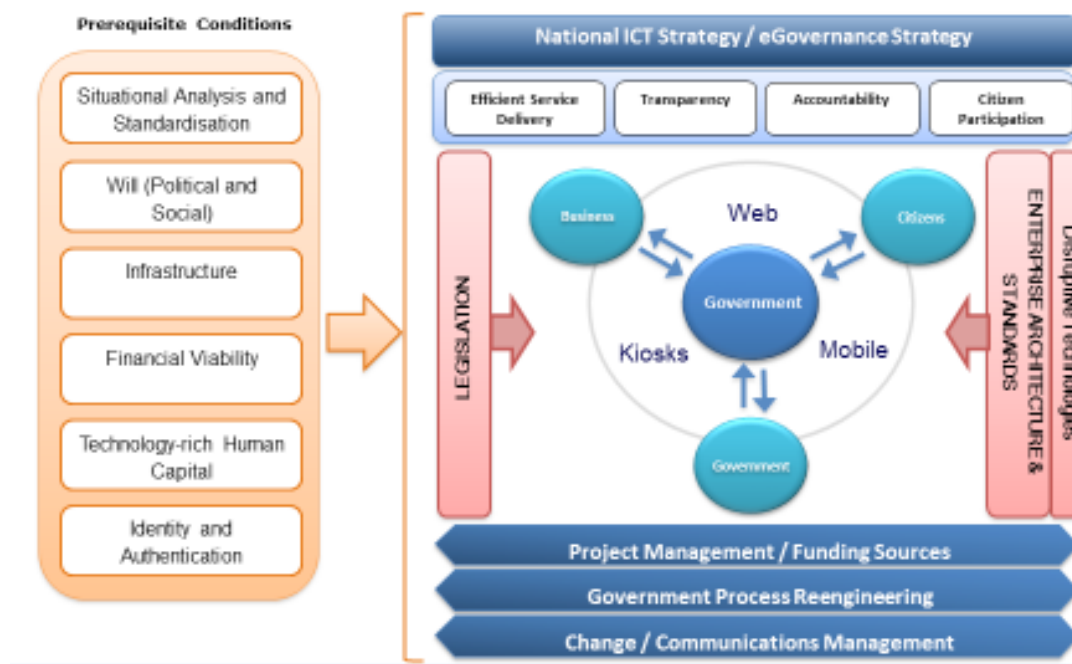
Prerequisite Conditions

Situational Analysis and Standardisation

Will (Political and Social)

Infrastructure

Financial Viability

Technology-rich Human Capital

Identity and Authentication

National ICT Strategy / eGovernance Strategy

Efficient Service Delivery

Transparency

Accountability

Citizen Participation

LEGISLATION

Business

Web

Citizens

Government

Kiosks

Mobile

Government

ENTERPRISE ARCHITECTURE & STANDARDS

Disruptive Technologies

Project Management / Funding Sources

Government Process Reengineering

Change / Communications Management